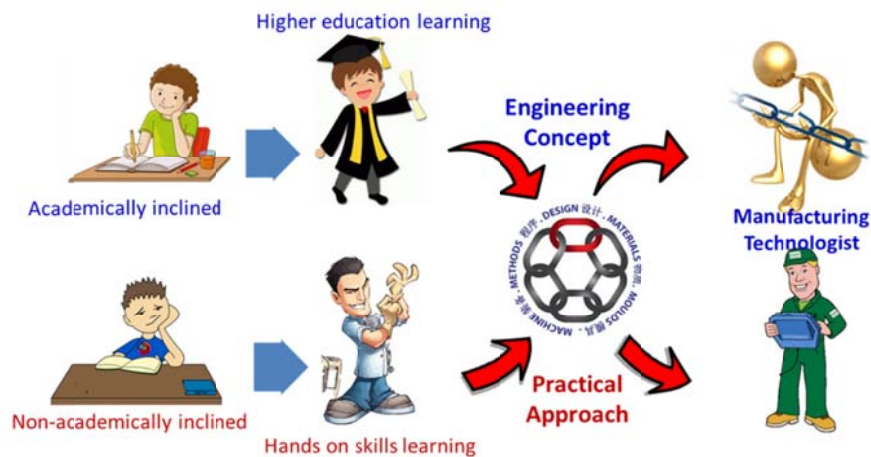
Higher education learning

Academically inclined

Engineering Concept

Manufacturing Technologist

DESIGN 设计 . MATERIALS 物料 . MOULDS 模具 . MACHINE 机器 . METHODS 程序 .

Non-academically inclined

Hands on skills learning

Practical Approach